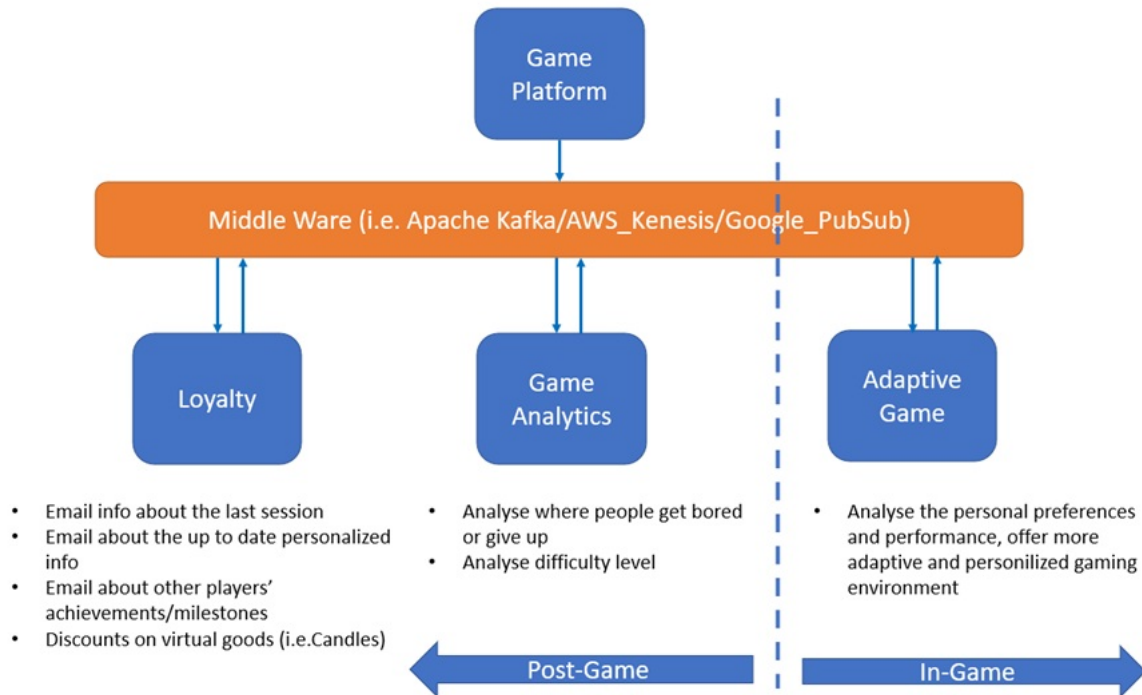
Game Platform

Middle Ware (i.e. Apache Kafka/AWS_Kenesis/Google_PubSub)

Loyalty

Game Analytics

Adaptive Game

- Email info about the last session
- Email about the up to date personalized info
- Email about other players' achievements/milestones
- Discounts on virtual goods (i.e.Candles)

- Analyse where people get bored or give up
- Analyse difficulty level

- Analyse the personal preferences and performance, offer more adaptive and personilized gaming environment

Post-Game

In-Game